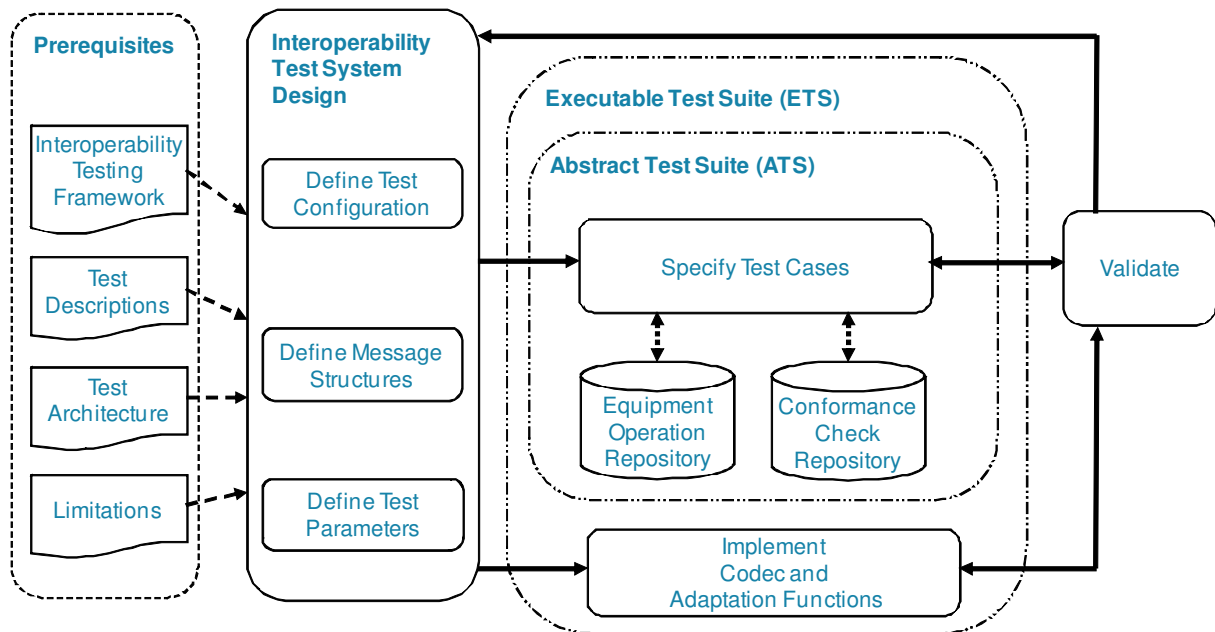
Prerequisites

Interoperability Testing Framework

Test Descriptions

Test Architecture

Limitations

Interoperability Test System Design

Define Test Configuration

Define Message Structures

Define Test Parameters

Executable Test Suite (ETS)

Abstract Test Suite (ATS)

Specify Test Cases

Equipment Operation Repository

Conformance Check Repository

Implement Codec and Adaptation Functions

Validate